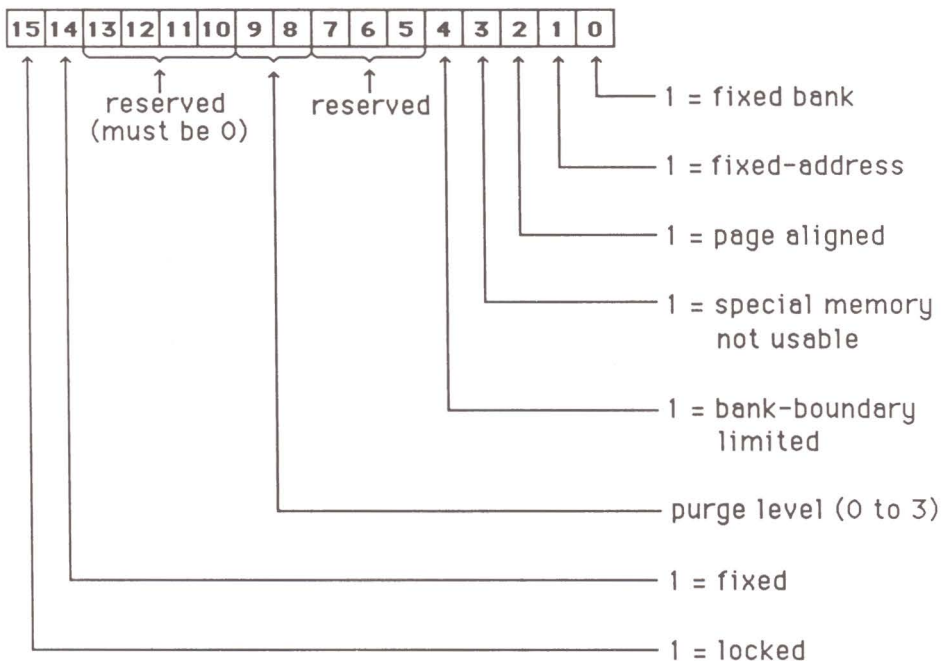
| 15 | 14 | 13 | 12 | 11 | 10 | 9 | 8 | 7 | 6 | 5 | 4 | 3 | 2 | 1 | 0 |
|---|---|---|---|---|---|---|---|---|---|---|---|---|---|---|---|

reserved (must be 0)

reserved

1 = fixed bank

1 = fixed-address

1 = page aligned

1 = special memory not usable

1 = bank-boundary limited

purge level (0 to 3)

1 = fixed

1 = locked